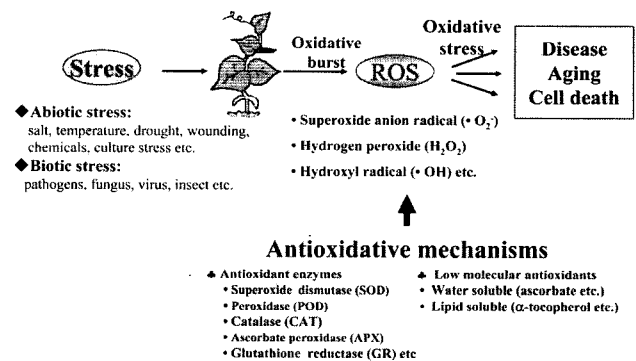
Stress

Oxidative burst

ROS

Oxidative stress

Disease
Aging
Cell death

◆Abiotic stress:
salt, temperature, drought, wounding, chemicals, culture stress etc.

◆Biotic stress:
pathogens, fungus, virus, insect etc.

• Superoxide anion radical (• $O_2^-$)

• Hydrogen peroxide ($H_2O_2$)

• Hydroxyl radical (• OH) etc.

Antioxidative mechanisms

♣ Antioxidant enzymes
• Superoxide dismutase (SOD)
• Peroxidase (POD)
• Catalase (CAT)
• Ascorbate peroxidase (APX)
• Glutathione reductase (GR) etc

♣ Low molecular antioxidants
• Water soluble (ascorbate etc.)
• Lipid soluble ($\alpha$-tocopherol etc.)